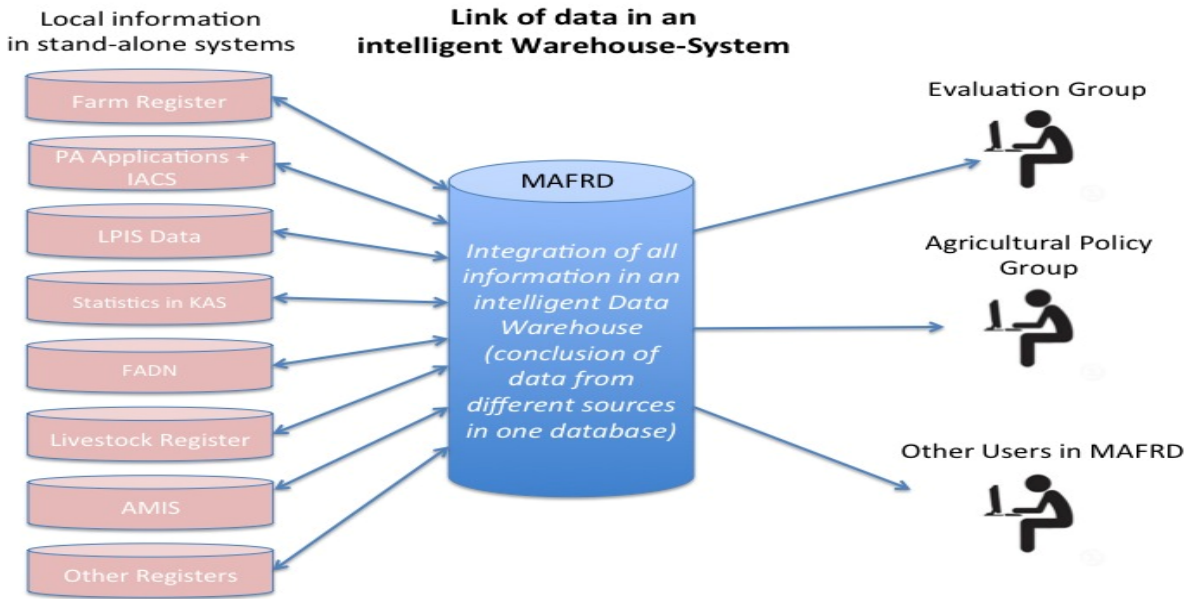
Local information in stand-alone systems

Link of data in an intelligent Warehouse-System

Farm Register

PA Applications + IACS

LPIS Data

Statistics in KAS

FADN

Livestock Register

AMIS

Other Registers

MAFRD

Integration of all information in an intelligent Data Warehouse (conclusion of data from different sources in one database)

Evaluation Group

Agricultural Policy Group

Other Users in MAFRD